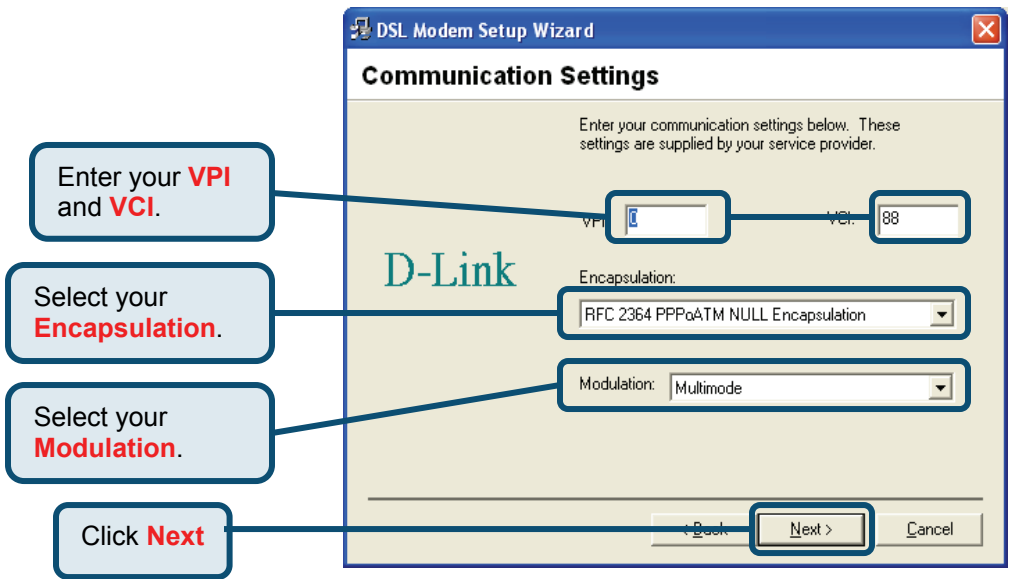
DSL Modem Setup Wizard

Communication Settings

Enter your communication settings below. These settings are supplied by your service provider.

Enter your VPI and VCI.

VPI: 0

VCI: 88

D-Link

Select your Encapsulation.

Encapsulation:

RFC 2364 PPPoATM NULL Encapsulation

Select your Modulation.

Modulation: Multimode

Click Next

< Back

Next >

Cancel